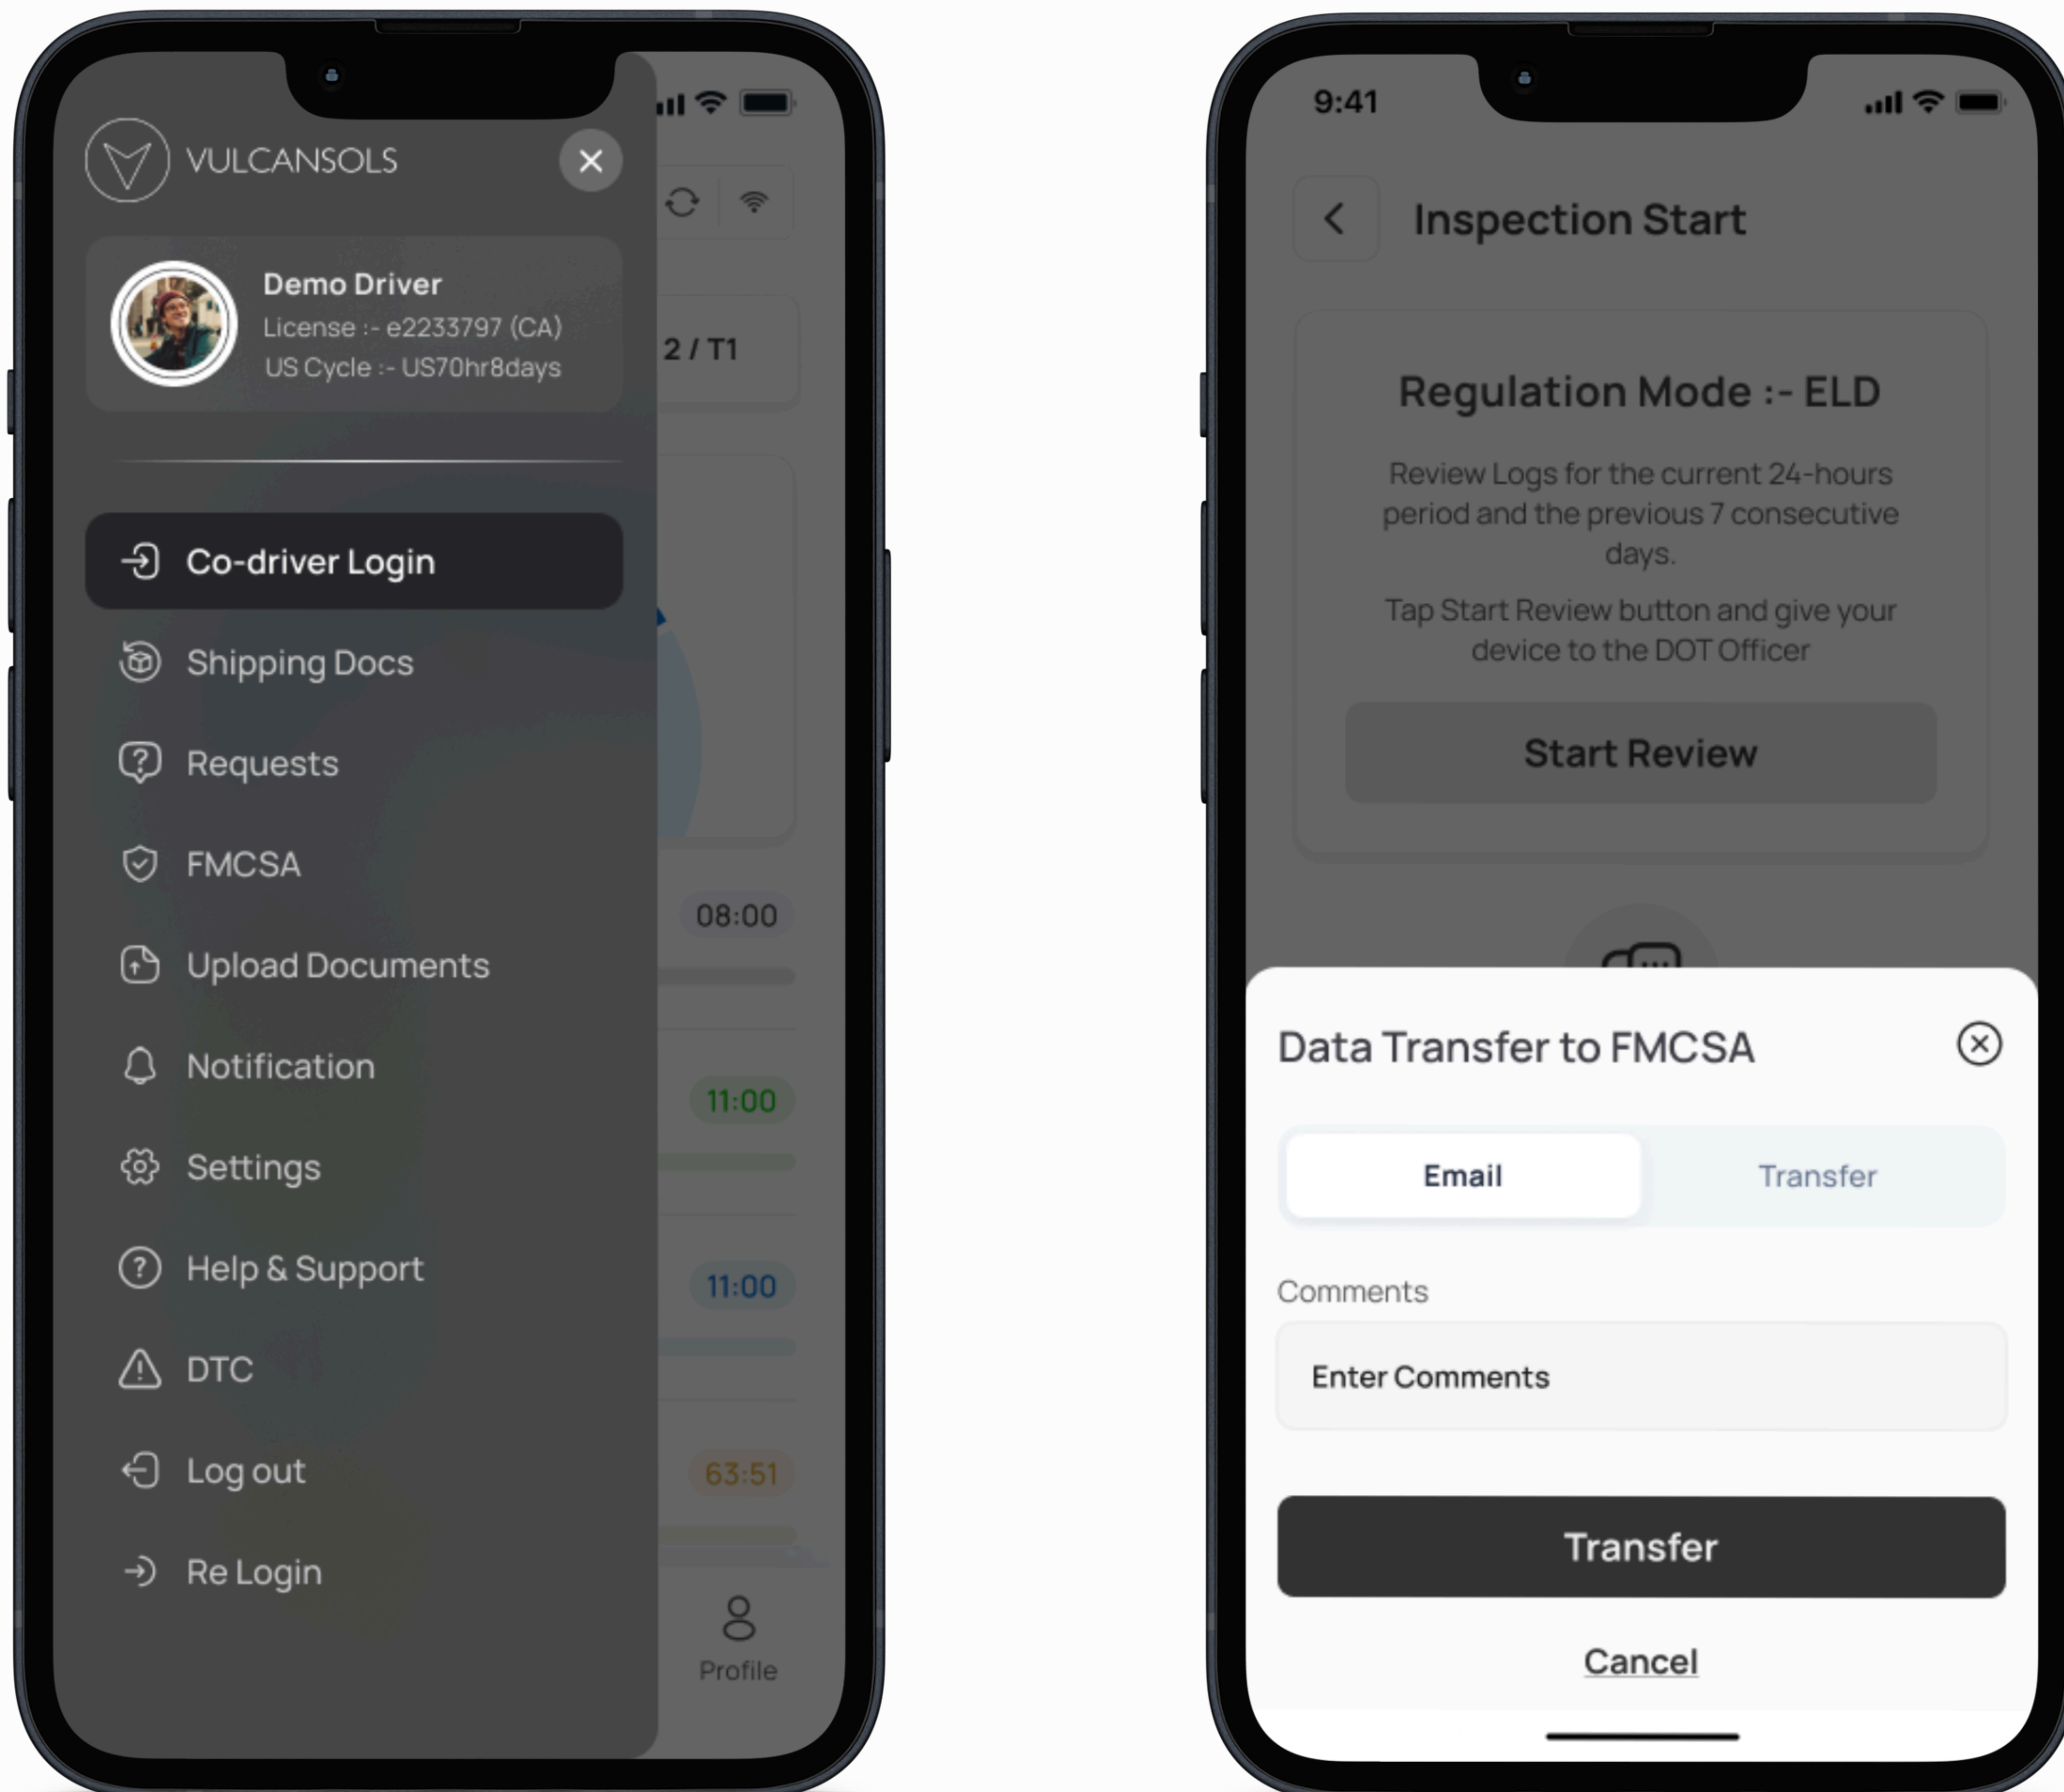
VULCANSOLS

Demo Driver
License :- e2233797 (CA)
US Cycle :- US70hr8days

2 / T1

Co-driver Login
Shipping Docs
Requests
FMCSA
Upload Documents
Notification
Settings
Help & Support
DTC
Log out
Re Login

08:00
11:00
11:00
63:51

Profile

9:41

Inspection Start

Regulation Mode :- ELD

Review Logs for the current 24-hours period and the previous 7 consecutive days.

Tap Start Review button and give your device to the DOT Officer

Start Review

Data Transfer to FMCSA

Email
Transfer

Comments

Enter Comments

Transfer

Cancel